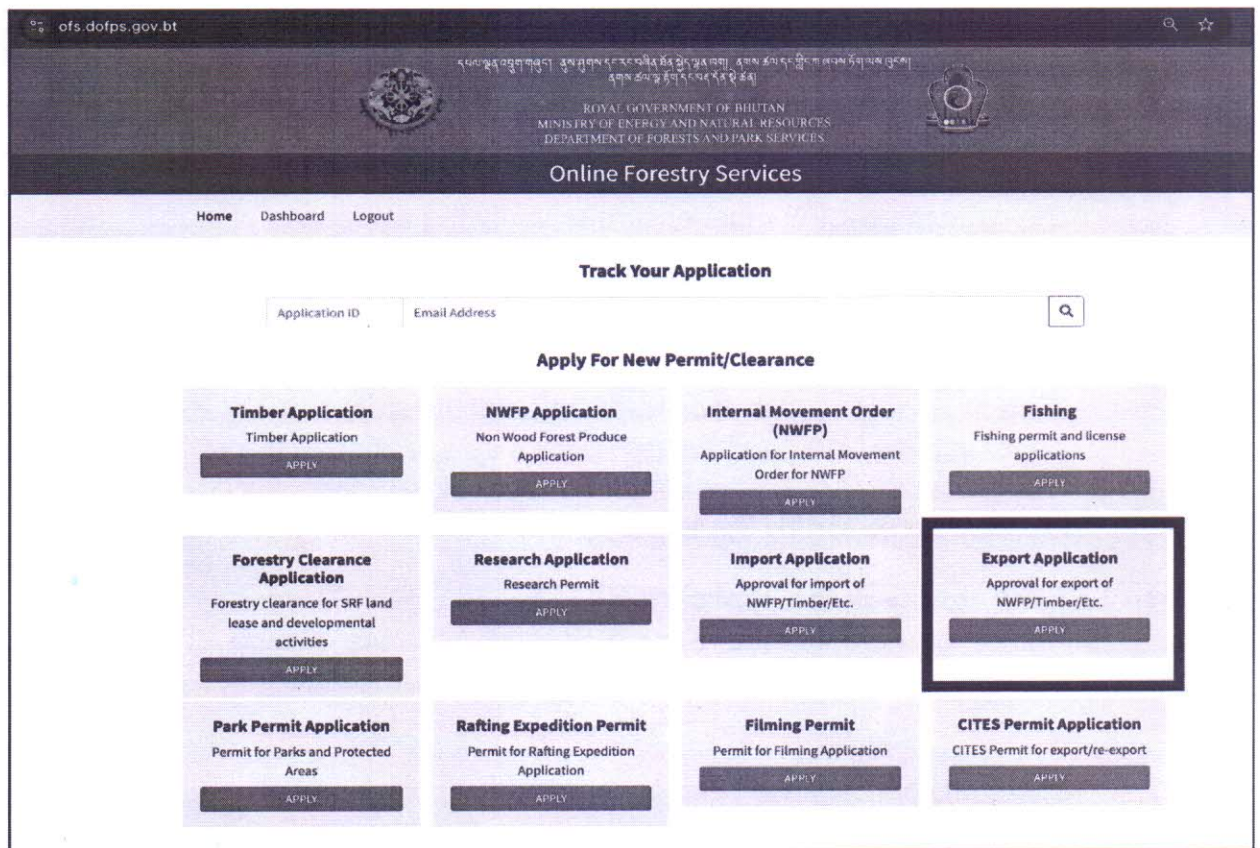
ofs.dofps.gov.bt

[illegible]

ROYAL GOVERNMENT OF BHUTAN
MINISTRY OF ENERGY AND NATURAL RESOURCES
DEPARTMENT OF FORESTS AND PARK SERVICES

Online Forestry Services

Home Dashboard Logout

Track Your Application

Application ID Email Address

Apply For New Permit/Clearance

Timber Application
Timber Application
APPLY

NWFP Application
Non Wood Forest Produce Application
APPLY

Internal Movement Order (NWFP)
Application for Internal Movement Order for NWFP
APPLY

Fishing
Fishing permit and license applications
APPLY

Forestry Clearance Application
Forestry clearance for SRF land lease and developmental activities
APPLY

Research Application
Research Permit
APPLY

Import Application
Approval for import of NWFP/Timber/Etc.
APPLY

Export Application
Approval for export of NWFP/Timber/Etc.
APPLY

Park Permit Application
Permit for Parks and Protected Areas
APPLY

Rafting Expedition Permit
Permit for Rafting Expedition Application
APPLY

Filming Permit
Permit for Filming Application
APPLY

CITES Permit Application
CITES Permit for export/re-export
APPLY